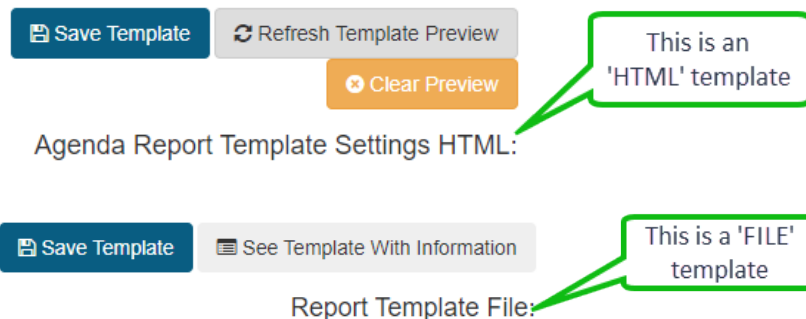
Save Template

Refresh Template Preview

Clear Preview

This is an 'HTML' template

Agenda Report Template Settings HTML:

Save Template

See Template With Information

This is a 'FILE' template

Report Template File: